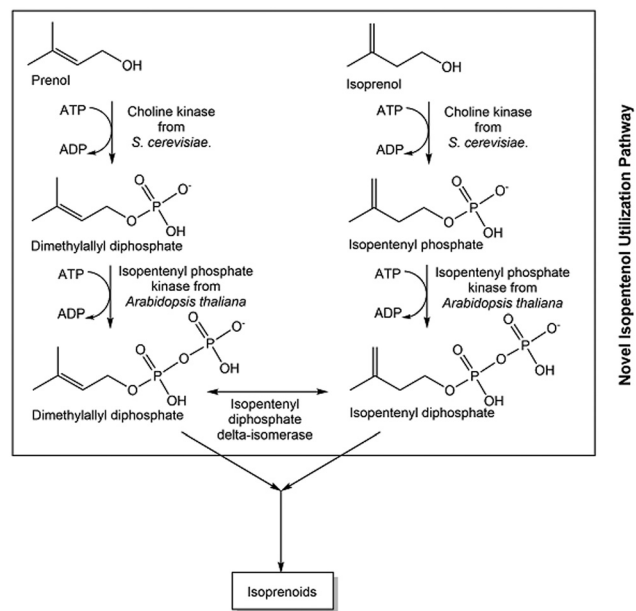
OH
Prenol

ATP
ADP
Choline kinase from S. cerevisiae.

O
P
O
O$^-$
OH
Dimethylallyl diphosphate

ATP
ADP
Isopentenyl phosphate kinase from Arabidopsis thaliana

O
P
O
O
P
O
O$^-$
OH
OH
Dimethylallyl diphosphate

OH
Isoprenol

ATP
ADP
Choline kinase from S. cerevisiae.

O
P
O
O$^-$
OH
Isopentenyl phosphate

ATP
ADP
Isopentenyl phosphate kinase from Arabidopsis thaliana

O
P
O
O
P
O
O$^-$
OH
OH
Isopentenyl diphosphate

Isopentenyl diphosphate delta-isomerase

Novel Isopentenol Utilization Pathway

Isoprenoids